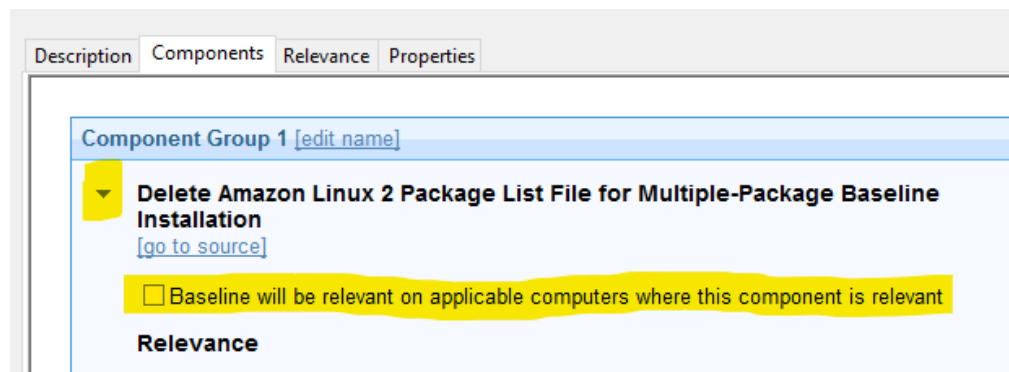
Description Components Relevance Properties

Component Group 1 [edit name]

Delete Amazon Linux 2 Package List File for Multiple-Package Baseline Installation
[go to source]

☐ Baseline will be relevant on applicable computers where this component is relevant

Relevance